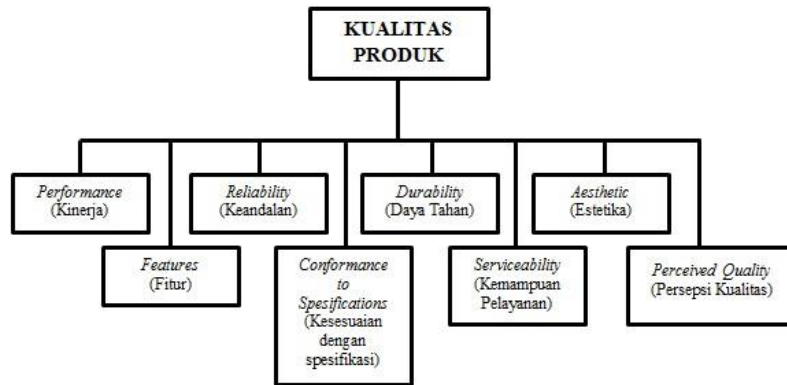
KUALITAS PRODUK

Performance (Kinerja)

Features (Fitur)

Reliability (Keandalan)

Conformance to Spesifications (Kesesuaian dengan spesifikasi)

Durability (Daya Tahan)

Serviceability (Kemampuan Pelayanan)

Aesthetic (Estetika)

Perceived Quality (Persepsi Kualitas)